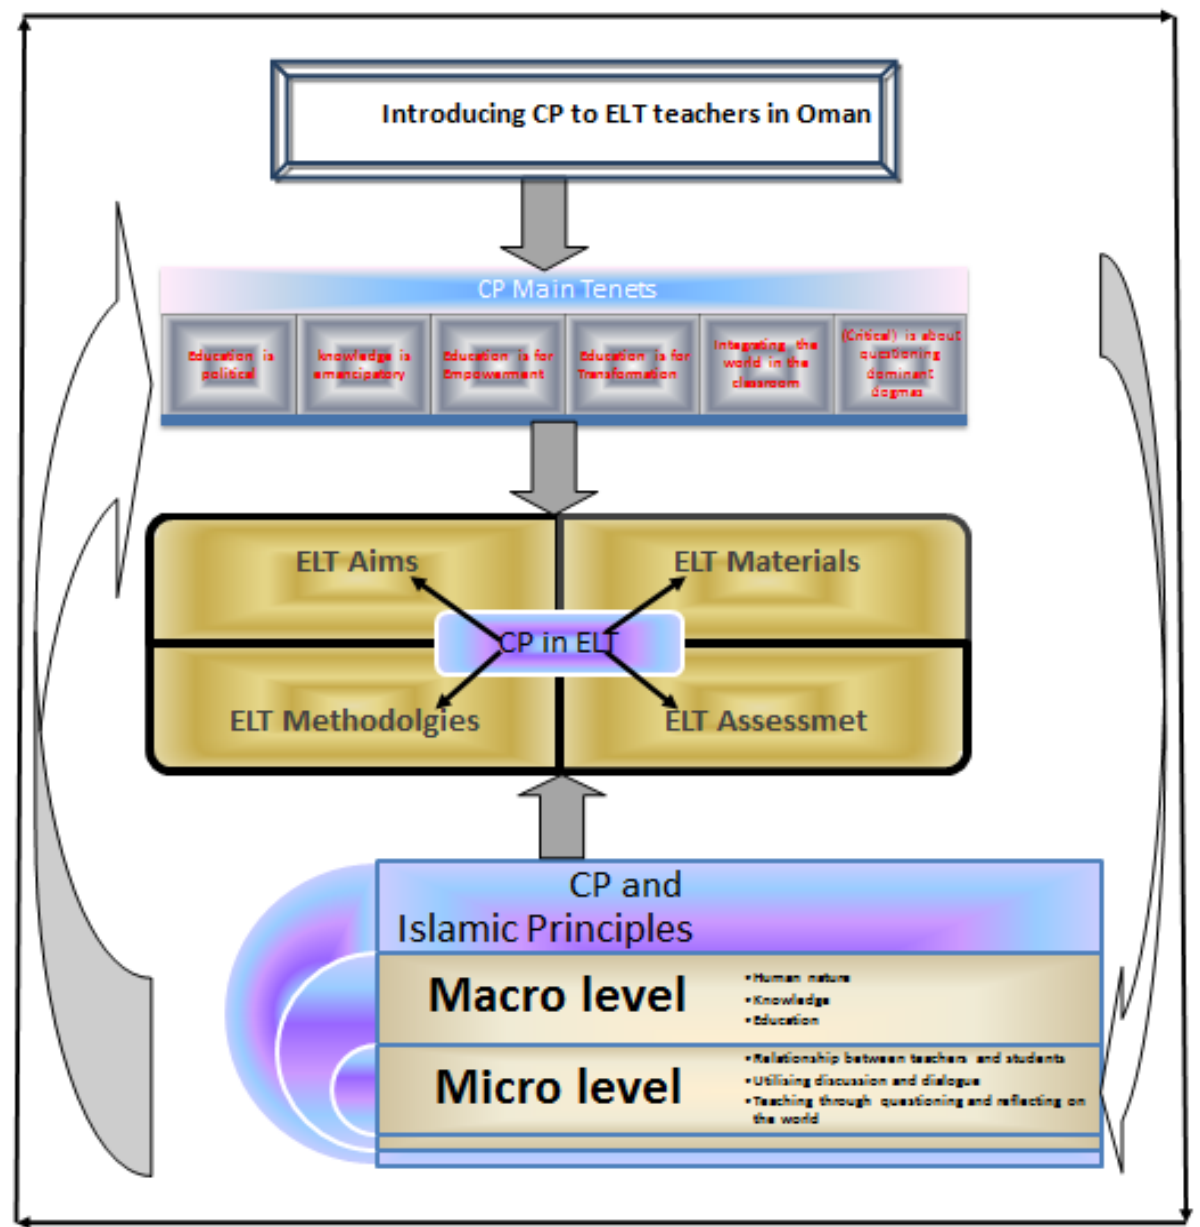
Introducing CP to ELT teachers in Oman

CP Main Tenets

Education is political

knowledge is emancipatory

Education is for Empowerment

Education is for Transformation

Integrating the world in the classroom

(Critical) is about questioning dominant dogmas

ELT Aims

ELT Materials

CP in ELT

ELT Methodolgies

ELT Assessmet

CP and Islamic Principles

Macro level

•Human nature
•Knowledge
•Education

Micro level

•Relationship between teachers and students
•Utilising discussion and dialogue
•Teaching through questioning and reflecting on the world